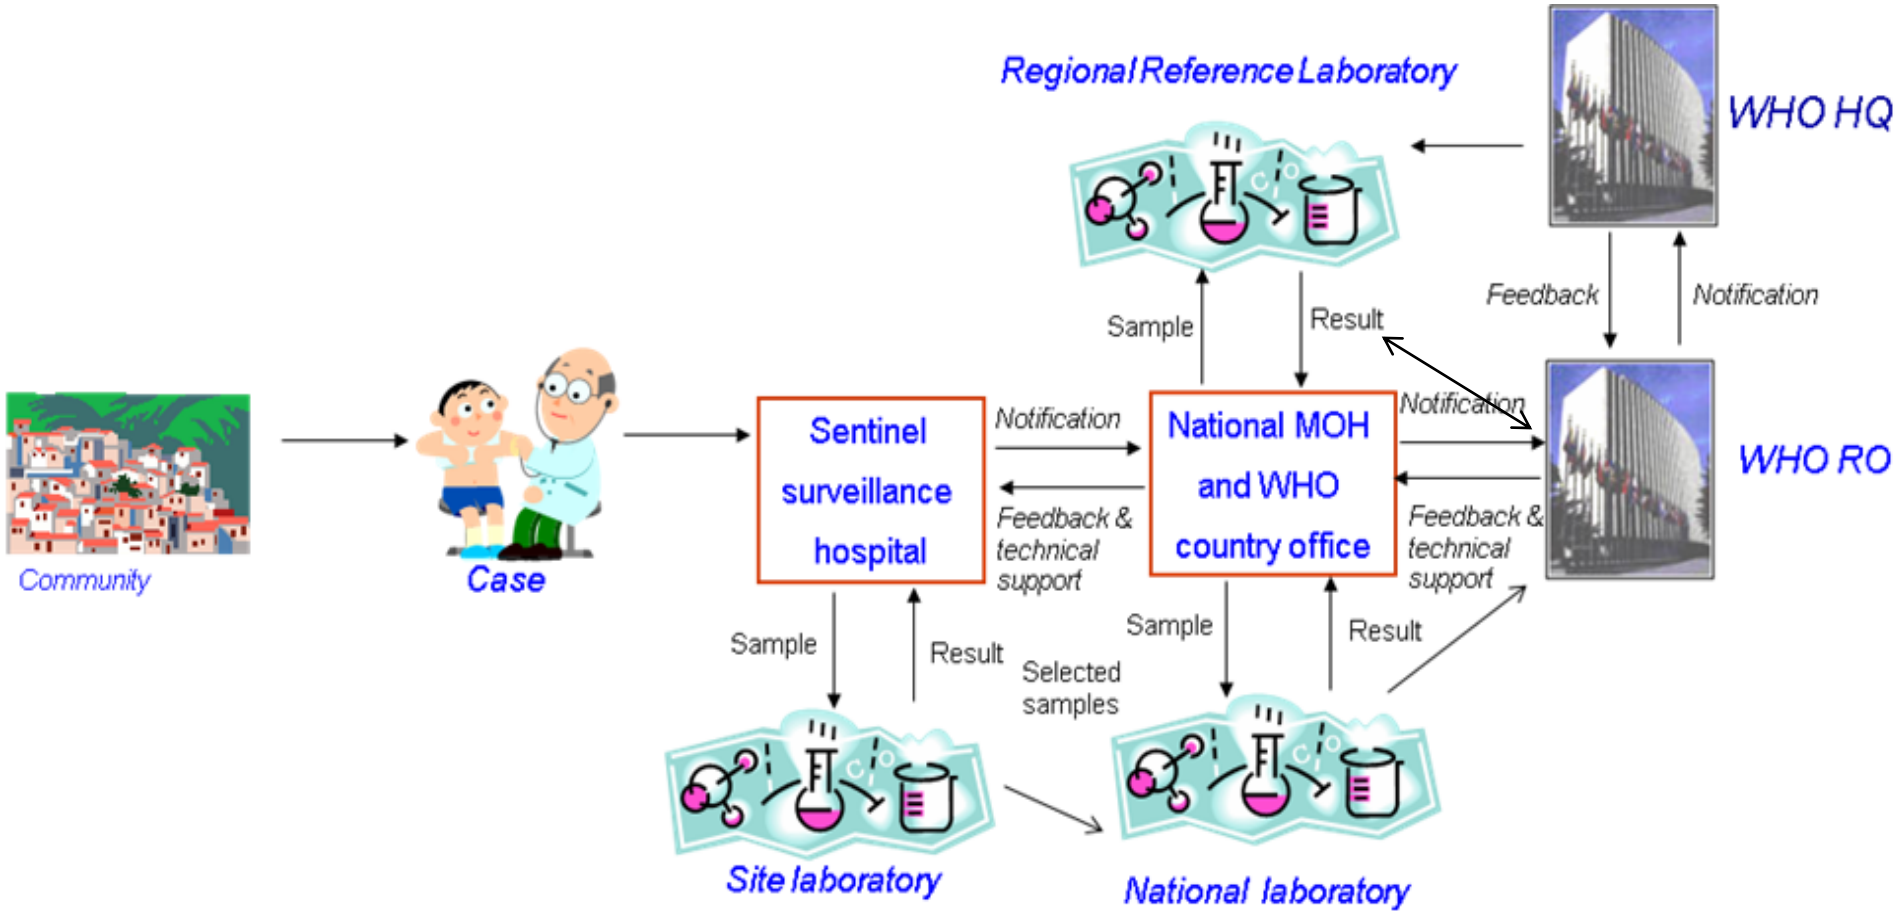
Regional Reference Laboratory

WHO HQ

Feedback

Notification

Sample

Result

Community

Case

Sentinel surveillance hospital

Notification

Feedback & technical support

National MOH and WHO country office

Notification

Feedback & technical support

WHO RO

Sample

Result

Selected samples

Sample

Result

Site laboratory

National laboratory